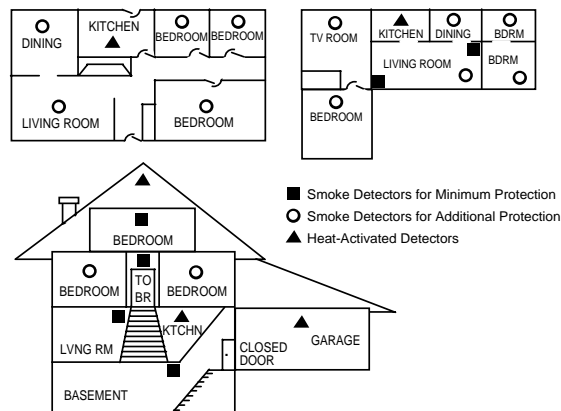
DINING
KITCHEN
BEDROOM
BEDROOM
LIVING ROOM
BEDROOM

TV ROOM
KITCHEN
DINING
BDRM
LIVING ROOM
BDRM
BEDROOM

BEDROOM
BEDROOM
TO BR
BEDROOM
KTCHN
LVNG RM
GARAGE
CLOSED DOOR
BASEMENT

■ Smoke Detectors for Minimum Protection
○ Smoke Detectors for Additional Protection
▲ Heat-Activated Detectors